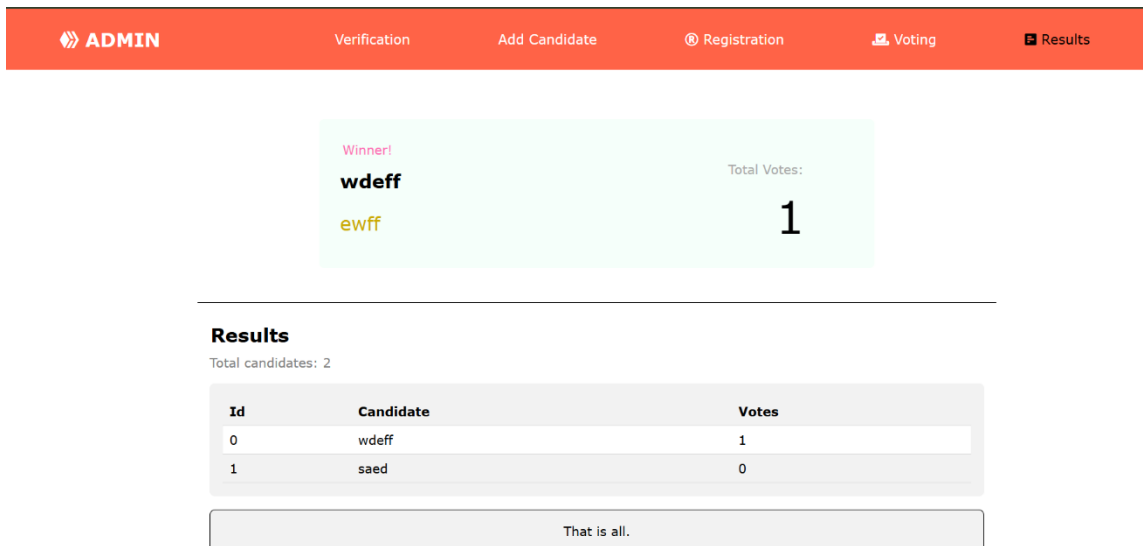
ADMIN Verification Add Candidate ® Registration Voting Results

Winner!
wdeff
ewff

Total Votes:
1

Results
Total candidates: 2

| Id | Candidate | Votes |
|---|---|---|
| 0 | wdeff | 1 |
| 1 | saed | 0 |

That is all.